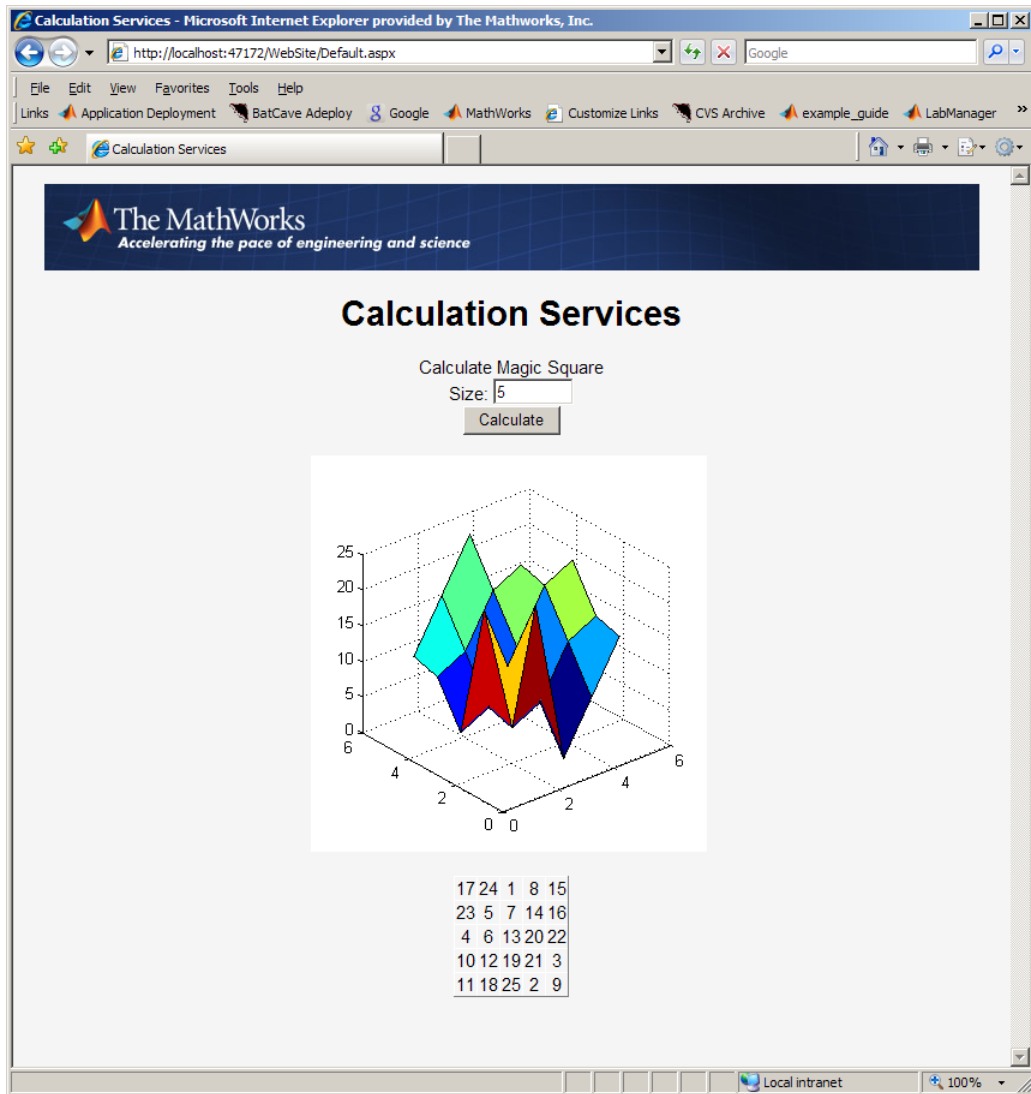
Calculation Services - Microsoft Internet Explorer provided by The Mathworks, Inc.

http://localhost:47172/WebSite/Default.aspx

Google

File Edit View Favorites Tools Help

Links Application Deployment BatCave Adeploy Google MathWorks Customize Links CVS Archive example_guide LabManager »

Calculation Services

The MathWorks
Accelerating the pace of engineering and science

Calculation Services

Calculate Magic Square
Size: 5
Calculate

25
20
15
10
5
0
6
4
2
0 0
2
4
6

| 17 | 24 | 1 | 8 | 15 |
|---|---|---|---|---|
| 23 | 5 | 7 | 14 | 16 |
| 4 | 6 | 13 | 20 | 22 |
| 10 | 12 | 19 | 21 | 3 |
| 11 | 18 | 25 | 2 | 9 |

Local intranet
100%